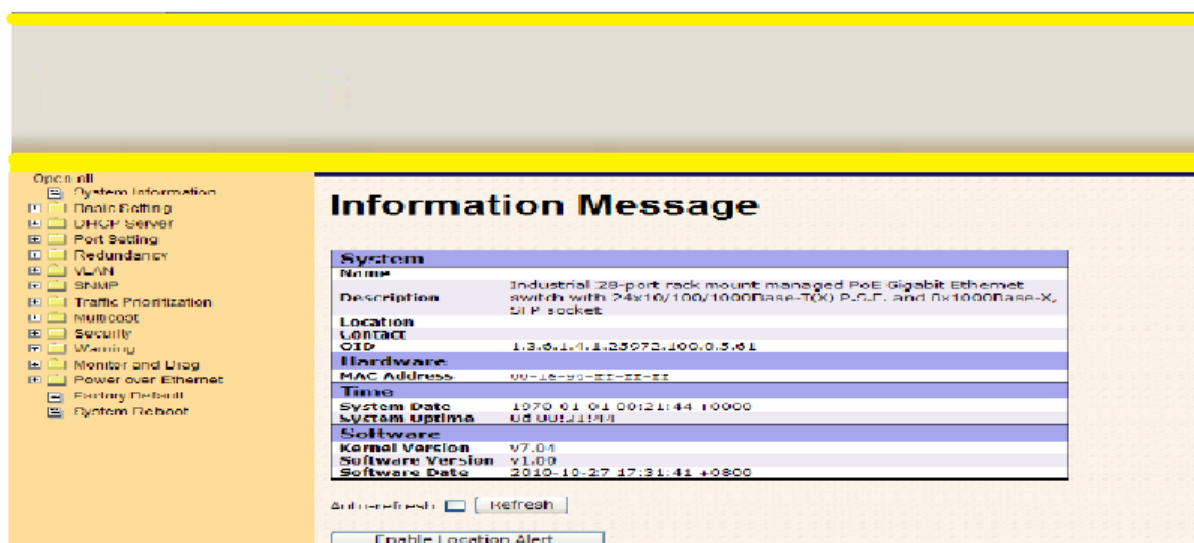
Open all
System Information
Basic Setting
DHCP Server
Port Setting
Redundancy
VLAN
SNMP
Traffic Prioritization
Multicast
Security
Warning
Monitor and Diag
Power over Ethernet
Factory Default
System Reboot

Information Message

| System | |
|---|---|
| Name | |
| Description | Industrial 28-port rack mount managed PoE Gigabit Ethernet switch with 24x10/100/1000Base-T(X) P.S.E. and 4x1000Base-X, SFP socket |
| Location | |
| Contact | |
| OID | 1.3.6.1.4.1.25972.100.0.5.61 |
| Hardware | |
| MAC Address | 00-1e-94-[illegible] |
| Time | |
| System Date | 1970-01-01 00:21:44 +0000 |
| System Uptime | 0d 00:21:44 |
| Software | |
| Kernel Version | v7.04 |
| Software Version | v1.00 |
| Software Date | 2010-10-27 17:31:41 +0800 |

Auto-refresh Refresh

Enable Location Alert